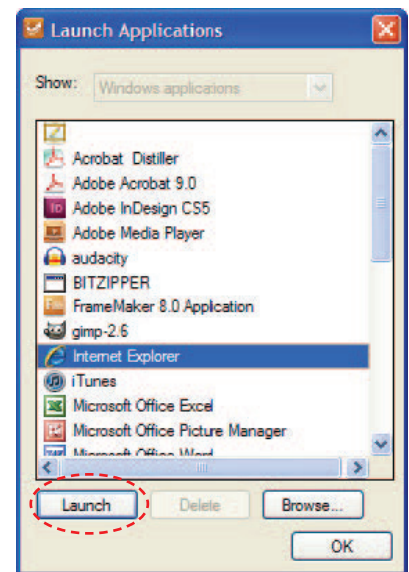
Launch Applications

Show: Windows applications

Acrobat Distiller
Adobe Acrobat 9.0
Adobe InDesign CS5
Adobe Media Player
audacity
BITZIPPER
FrameMaker 8.0 Application
gimp-2.6
Internet Explorer
iTunes
Microsoft Office Excel
Microsoft Office Picture Manager
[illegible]

Launch
Delete
Browse...
OK